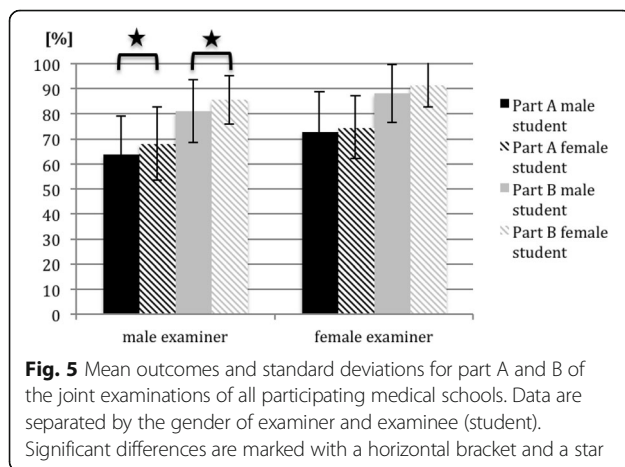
[%]

100
90
80
70
60
50
40
30
20
10
0

★ ★

male examiner

female examiner

Part A male student
Part A female student
Part B male student
Part B female student

**Fig. 5** Mean outcomes and standard deviations for part A and B of the joint examinations of all participating medical schools. Data are separated by the gender of examiner and examinee (student). Significant differences are marked with a horizontal bracket and a star